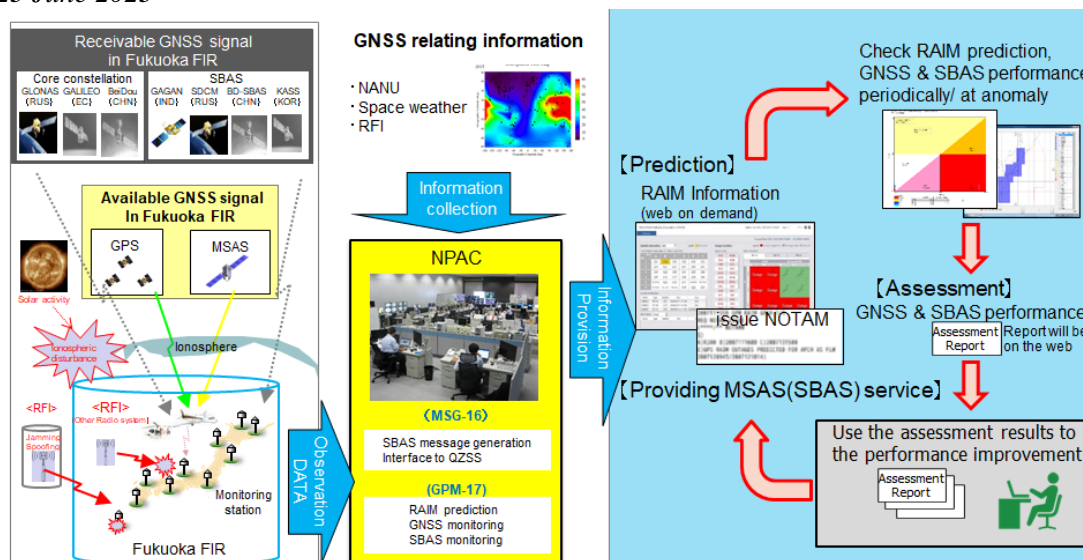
23 June 2025

Receivable GNSS signal in Fukuoka FIR

Core constellation
GLONAS (RUS) GALILEO (EC) BeiDou (CHN)

SBAS
GAGAN (IND) SDCM (RUS) BD-SBAS (CHN) KASS (KOR)

Available GNSS signal In Fukuoka FIR

GPS
MSAS

Solar activity

Ionospheric disturbance

Ionosphere

<RFI>
Jamming Spoofing

<RFI>
(Other Radio system)

Monitoring station

Fukuoka FIR

GNSS relating information

・NANU
・Space weather
・RFI

Information collection

NPAC

(MSG-16)
SBAS message generation
Interface to QZSS

(GPM-17)
RAIM prediction
GNSS monitoring
SBAS monitoring

Observation DATA

Information Provision

【Prediction】
RAIM Information
(web on demand)

issue NOTAM

Check RAIM prediction, GNSS & SBAS performance periodically/ at anomaly

【Assessment】
GNSS & SBAS performance

Assessment Report

Report will be on the web

【Providing MSAS(SBAS) service】

Use the assessment results to the performance improvement

Assessment Report